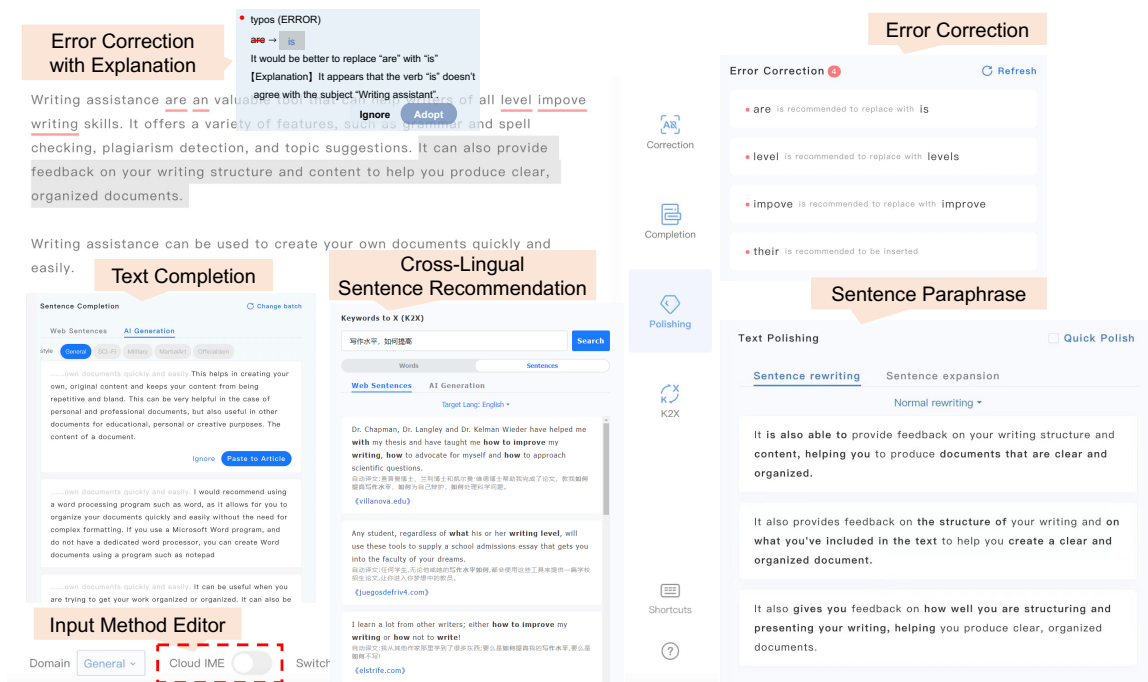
Error Correction with Explanation

typos (ERROR)

are → is

It would be better to replace "are" with "is"

【Explanation】It appears that the verb "is" doesn't agree with the subject "Writing assistant".

Ignore Adopt

Writing assistance are an valuable tool that can help writers of all level impove writing skills. It offers a variety of features, such as grammar and spell checking, plagiarism detection, and topic suggestions. It can also provide feedback on your writing structure and content to help you produce clear, organized documents.

Writing assistance can be used to create your own documents quickly and easily.

Text Completion

Sentence Completion

Change batch

Web Sentences AI Generation

style General Sci-Fi Military MartialArt Officialdom

......own documents quickly and easily. This helps in creating your own, original content and keeps your content from being repetitive and bland. This can be very helpful in the case of personal and professional documents, but also useful in other documents for educational, personal or creative purposes. The content of a document.

Ignore Paste to Article

......own documents quickly and easily. I would recommend using a word processing program such as word, as it allows for you to organize your documents quickly and easily without the need for complex formatting. If you use a Microsoft Word program, and do not have a dedicated word processor, you can create Word documents using a program such as notepad

......own documents quickly and easily. It can be useful when you are trying to get your work organized or organized. It can also be

Input Method Editor

Domain General Cloud IME Switch

Cross-Lingual Sentence Recommendation

Keywords to X (K2X)

写作水平，如何提高

Search

Words Sentences

Web Sentences AI Generation

Target Lang: English

Dr. Chapman, Dr. Langley and Dr. Kelman Wieder have helped me with my thesis and have taught me how to improve my writing, how to advocate for myself and how to approach scientific questions.

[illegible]

《villanova.edu》

Any student, regardless of what his or her writing level, will use these tools to supply a school admissions essay that gets you into the faculty of your dreams.

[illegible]

《juegosdefriv4.com》

I learn a lot from other writers; either how to improve my writing or how not to write!

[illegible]

《elstrife.com》

Correction

Completion

Polishing

K2X

Shortcuts

Error Correction

Error Correction 4

Refresh

are is recommended to replace with is

level is recommended to replace with levels

impove is recommended to replace with improve

their is recommended to be inserted

Sentence Paraphrase

Text Polishing

Quick Polish

Sentence rewriting Sentence expansion

Normal rewriting

It is also able to provide feedback on your writing structure and content, helping you to produce documents that are clear and organized.

It also provides feedback on the structure of your writing and on what you've included in the text to help you create a clear and organized document.

It also gives you feedback on how well you are structuring and presenting your writing, helping you produce clear, organized documents.